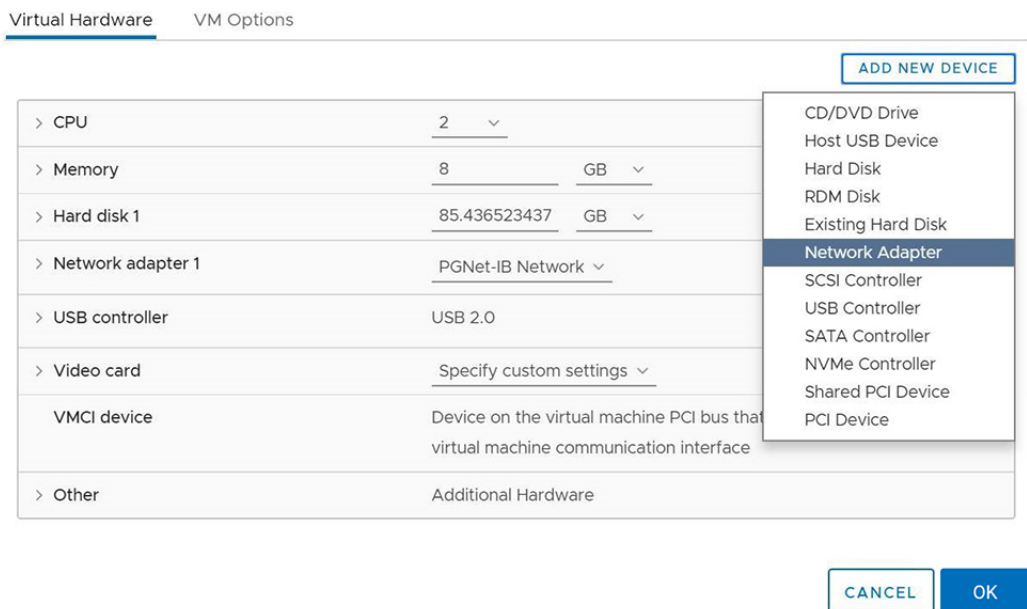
Virtual Hardware VM Options

ADD NEW DEVICE

| | |
|---|---|
| > CPU | 2 |
| > Memory | 8 GB |
| > Hard disk 1 | 85.436523437 GB |
| > Network adapter 1 | PGNet-IB Network |
| > USB controller | USB 2.0 |
| > Video card | Specify custom settings |
| VMCI device | Device on the virtual machine PCI bus that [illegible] virtual machine communication interface |
| > Other | Additional Hardware |

CD/DVD Drive
Host USB Device
Hard Disk
RDM Disk
Existing Hard Disk
Network Adapter
SCSI Controller
USB Controller
SATA Controller
NVMe Controller
Shared PCI Device
PCI Device

CANCEL OK